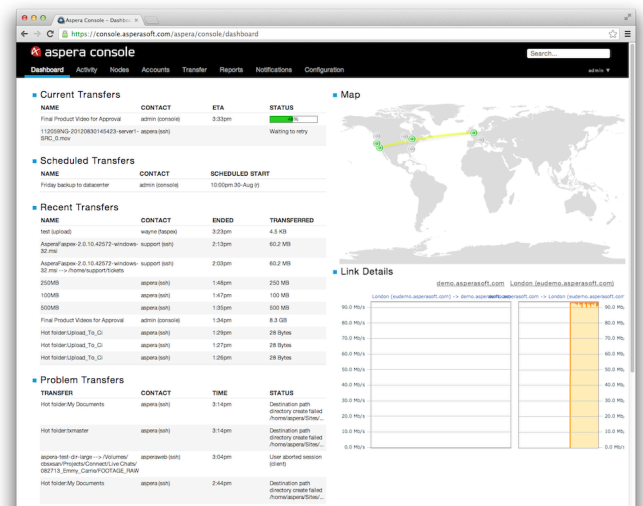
Aspera Console – Dashbo ×

https://console.asperasoft.com/aspera/console/dashboard

aspera console

Search...

Dashboard Activity Nodes Accounts Transfer Reports Notifications Configuration

admin ▼

Current Transfers

| NAME | CONTACT | ETA | STATUS |
|---|---|---|---|
| Final Product Videos for Approval | admin (console) | 3:33pm | 46% |
| 112059NG-20120830145423-server1-SRC_0.mov | aspera (ssh) | | Waiting to retry |

Scheduled Transfers

| NAME | CONTACT | SCHEDULED START |
|---|---|---|
| Friday backup to datacenter | admin (console) | 10:00pm 30-Aug (r) |

Recent Transfers

| NAME | CONTACT | ENDED | TRANSFERRED |
|---|---|---|---|
| test (upload) | wayne (faspex) | 3:23pm | 4.5 KB |
| AsperaFaspex-2.0.10.42572-windows-32.msi | support (ssh) | 2:13pm | 60.2 MB |
| AsperaFaspex-2.0.10.42572-windows-32.msi ---> /home/support/tickets | support (ssh) | 2:03pm | 60.2 MB |
| 250MB | aspera (ssh) | 1:48pm | 250 MB |
| 100MB | aspera (ssh) | 1:47pm | 100 MB |
| 500MB | aspera (ssh) | 1:35pm | 500 MB |
| Final Product Videos for Approval | admin (console) | 1:34pm | 8.3 GB |
| Hot folder:Upload_To_CI | aspera (ssh) | 1:29pm | 28 Bytes |
| Hot folder:Upload_To_CI | aspera (ssh) | 1:27pm | 28 Bytes |
| Hot folder:Upload_To_CI | aspera (ssh) | 1:26pm | 28 Bytes |

Problem Transfers

| TRANSFER | CONTACT | TIME | STATUS |
|---|---|---|---|
| Hot folder:My Documents | aspera (ssh) | 3:14pm | Destination path directory create failed /home/aspera/Sites/... |
| Hot folder:txmaster | aspera (ssh) | 3:14pm | Destination path directory create failed /home/aspera/Sites/... |
| aspera-test-dir-large---> /Volumes/ obsxsan/Projects/Connect/Live Chats/ 082713_Emmy_Came/FOOTAGE_RAW | asperaweb (ssh) | 3:04pm | User aborted session (client) |
| Hot folder:My Documents | aspera (ssh) | 2:44pm | Destination path directory create failed /home/aspera/Sites/... |

Map

Link Details

demo.asperasoft.com London (eudemo.asperasoft.com)

London (eudemo.asperasoft.com) -> demo.asperasoft.com demo.asperasoft.com -> London (eudemo.asperasoft.com)

90.0 Mb/s
80.0 Mb/s
70.0 Mb/s
60.0 Mb/s
50.0 Mb/s
40.0 Mb/s
30.0 Mb/s
20.0 Mb/s
10.0 Mb/s
0.0 Mb/s

90.0 Mb/s
80.0 Mb/s
70.0 Mb/s
60.0 Mb/s
50.0 Mb/s
40.0 Mb/s
30.0 Mb/s
20.0 Mb/s
10.0 Mb/s
0.0 Mb/s